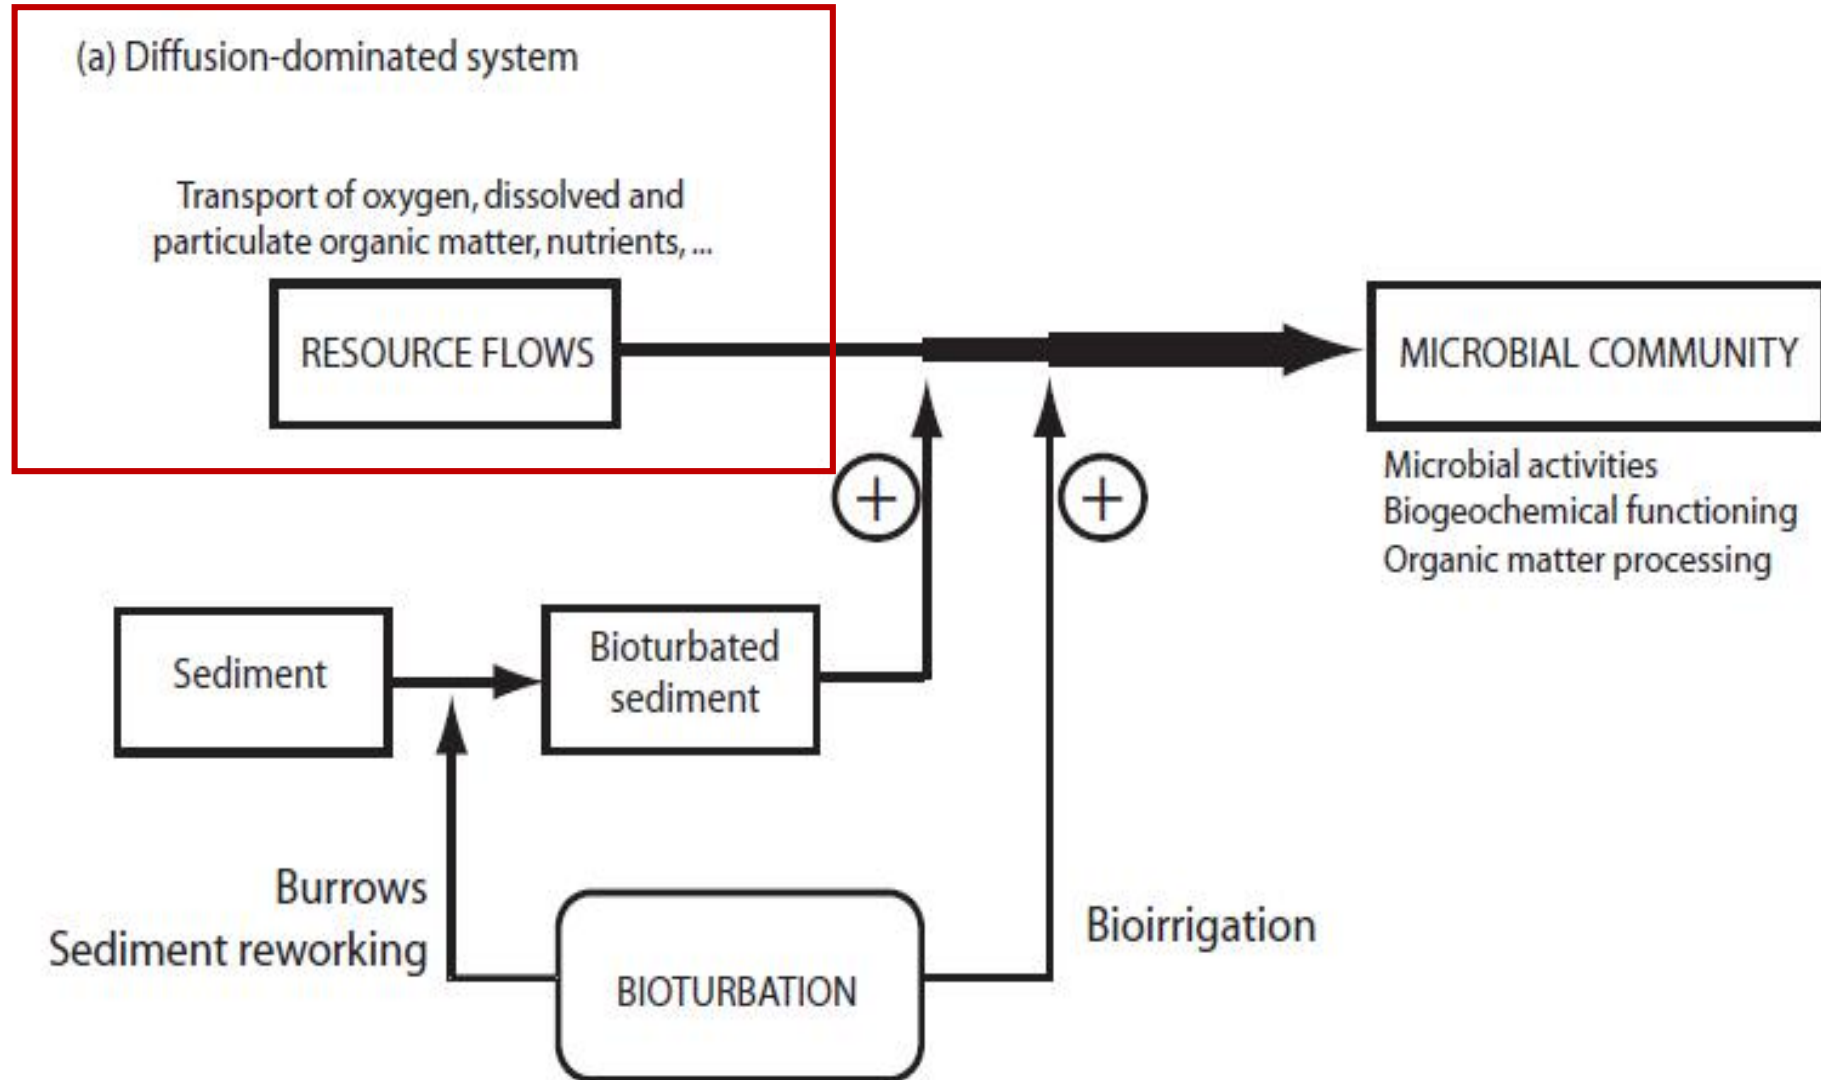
(a) Diffusion-dominated system

Transport of oxygen, dissolved and particulate organic matter, nutrients, ...

RESOURCE FLOWS

MICROBIAL COMMUNITY

Microbial activities
Biogeochemical functioning
Organic matter processing

+

+

Sediment

Bioturbated sediment

Burrows
Sediment reworking

BIOTURBATION

Bioirrigation